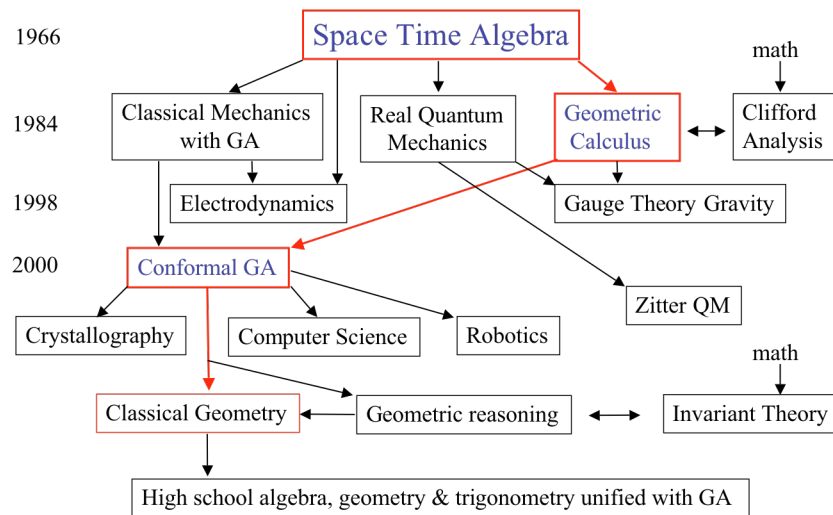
1966

Space Time Algebra

math

1984

Classical Mechanics with GA

Real Quantum Mechanics

Geometric Calculus

Clifford Analysis

1998

Electrodynamics

Gauge Theory Gravity

2000

Conformal GA

Zitter QM

Crystallography

Computer Science

Robotics

math

Classical Geometry

Geometric reasoning

Invariant Theory

High school algebra, geometry & trigonometry unified with GA